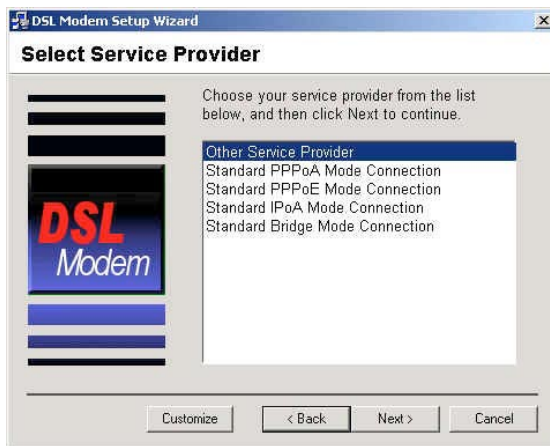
DSL Modem Setup Wizard

Select Service Provider

DSL Modem

Choose your service provider from the list below, and then click Next to continue.

Other Service Provider
Standard PPPoA Mode Connection
Standard PPPoE Mode Connection
Standard IPoA Mode Connection
Standard Bridge Mode Connection

Customize
< Back
Next >
Cancel